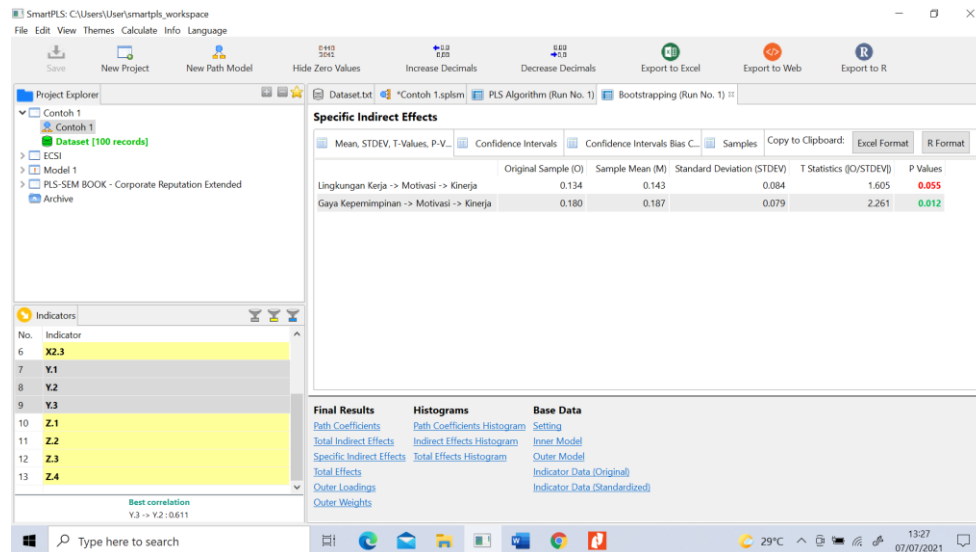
SmartPLS: C:\Users\User\smartpls_workspace

File Edit View Themes Calculate Info Language

Save New Project New Path Model Hide Zero Values Increase Decimals Decrease Decimals Export to Excel Export to Web Export to R

Project Explorer

Contoh 1
Contoh 1
Dataset [100 records]
ECSI
Model 1
PLS-SEM BOOK - Corporate Reputation Extended
Archive

Dataset.txt *Contoh 1.splsm PLS Algorithm (Run No. 1) Bootstrapping (Run No. 1)

Specific Indirect Effects

Mean, STDEV, T-Values, P-V... Confidence Intervals Confidence Intervals Bias C... Samples Copy to Clipboard: Excel Format R Format

| | Original Sample (O) | Sample Mean (M) | Standard Deviation (STDEV) | T Statistics (|O/STDEV|) | P Values |
|---|---|---|---|---|---|
| Lingkungan Kerja -> Motivasi -> Kinerja | 0.134 | 0.143 | 0.084 | 1.605 | 0.055 |
| Gaya Kepemimpinan -> Motivasi -> Kinerja | 0.180 | 0.187 | 0.079 | 2.261 | 0.012 |

Indicators

| No. | Indicator |
|---|---|
| 6 | X2.3 |
| 7 | Y.1 |
| 8 | Y.2 |
| 9 | Y.3 |
| 10 | Z.1 |
| 11 | Z.2 |
| 12 | Z.3 |
| 13 | Z.4 |

Best correlation
Y.3 -> Y.2 : 0.611

Final Results
Path Coefficients
Total Indirect Effects
Specific Indirect Effects
Total Effects
Outer Loadings
Outer Weights

Histograms
Path Coefficients Histogram
Indirect Effects Histogram
Total Effects Histogram

Base Data
Setting
Inner Model
Outer Model
Indicator Data (Original)
Indicator Data (Standardized)

Type here to search
29°C
13:27
07/07/2021